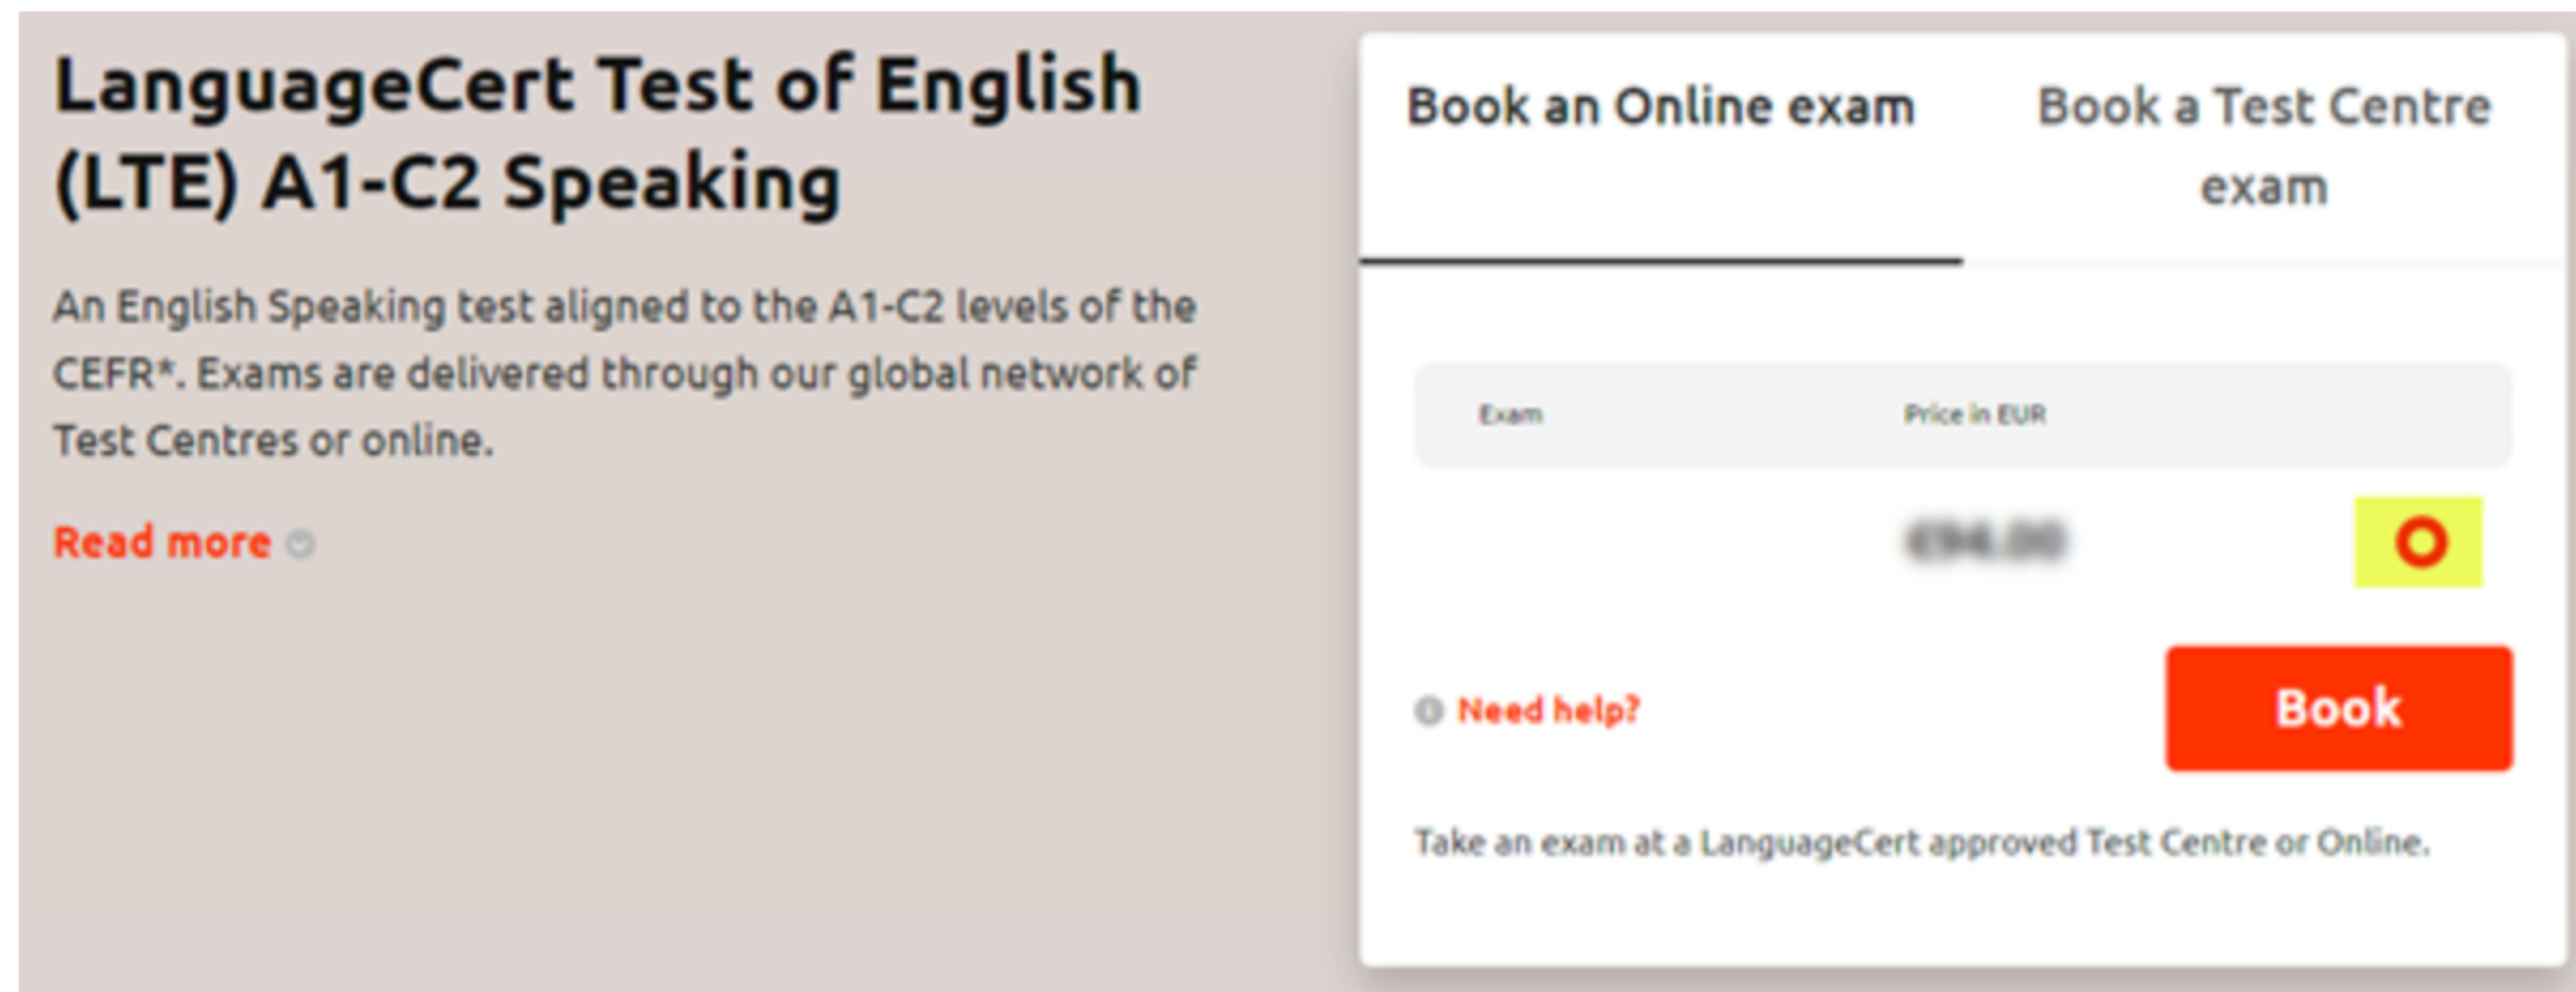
LanguageCert Test of English (LTE) A1-C2 Speaking

An English Speaking test aligned to the A1-C2 levels of the CEFR*. Exams are delivered through our global network of Test Centres or online.

Read more

Book an Online exam

Book a Test Centre exam

| Exam | Price in EUR |
|---|---|
| | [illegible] |

Need help?

Book

Take an exam at a LanguageCert approved Test Centre or Online.